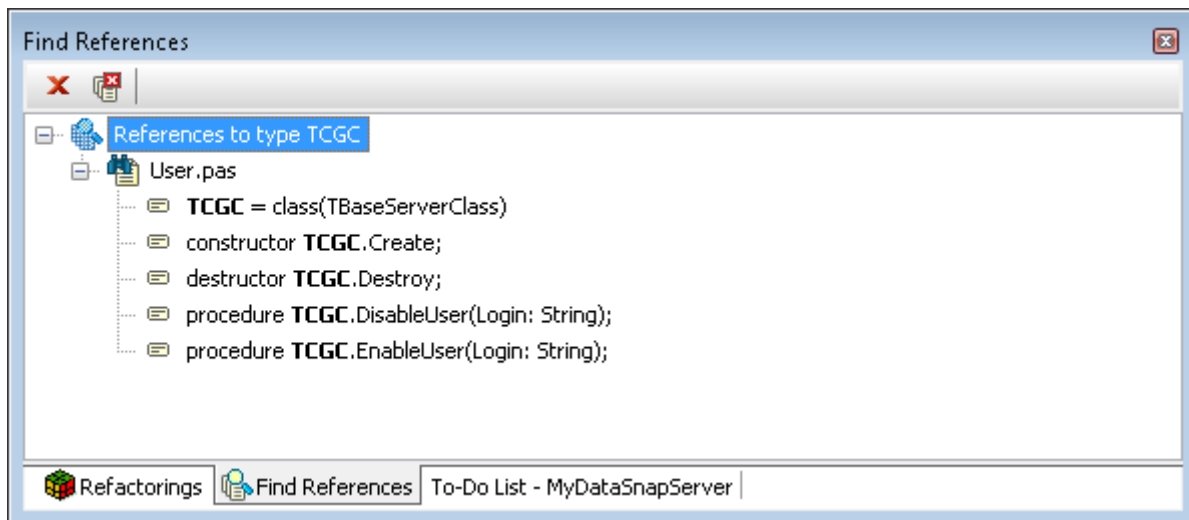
Find References

References to type TCGC

User.pas

TCGC = class(TBaseServerClass)

constructor TCGC.Create;

destructor TCGC.Destroy;

procedure TCGC.DisableUser(Login: String);

procedure TCGC.EnableUser(Login: String);

Refactorings | Find References | To-Do List - MyDataSnapServer